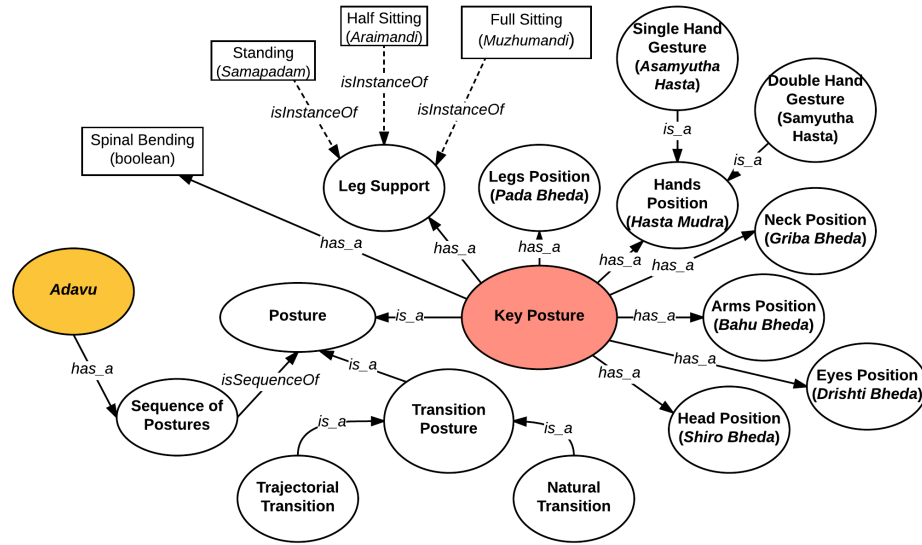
Half Sitting
(Araimandi)

Full Sitting
(Muzhumandi)

Single Hand Gesture
(Asamyutha Hasta)

Standing
(Samapadam)

isInstanceOf

isInstanceOf

isInstanceOf

Double Hand Gesture
(Samyutha Hasta)

is_a

is_a

Spinal Bending
(boolean)

Leg Support

Legs Position
(Pada Bheda)

Hands Position
(Hasta Mudra)

Neck Position
(Griba Bheda)

has_a

has_a

has_a

has_a

has_a

Adavu

Posture

is_a

Key Posture

has_a

Arms Position
(Bahu Bheda)

has_a

has_a

has_a

Eyes Position
(Drishti Bheda)

isSequenceOf

is_a

Sequence of Postures

Transition Posture

Head Position
(Shiro Bheda)

is_a

is_a

Trajectorial Transition

Natural Transition